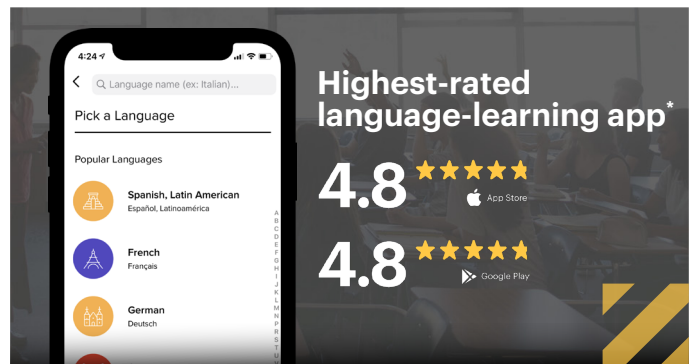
4:24

Language name (ex: Italian)...

Pick a Language

Popular Languages

Spanish, Latin American
Español, Latinoamérica

French
Français

German
Deutsch

A B C D E F G H I J K L M N O P R S T U

Highest-rated language-learning app*

4.8
App Store

4.8
Google Play